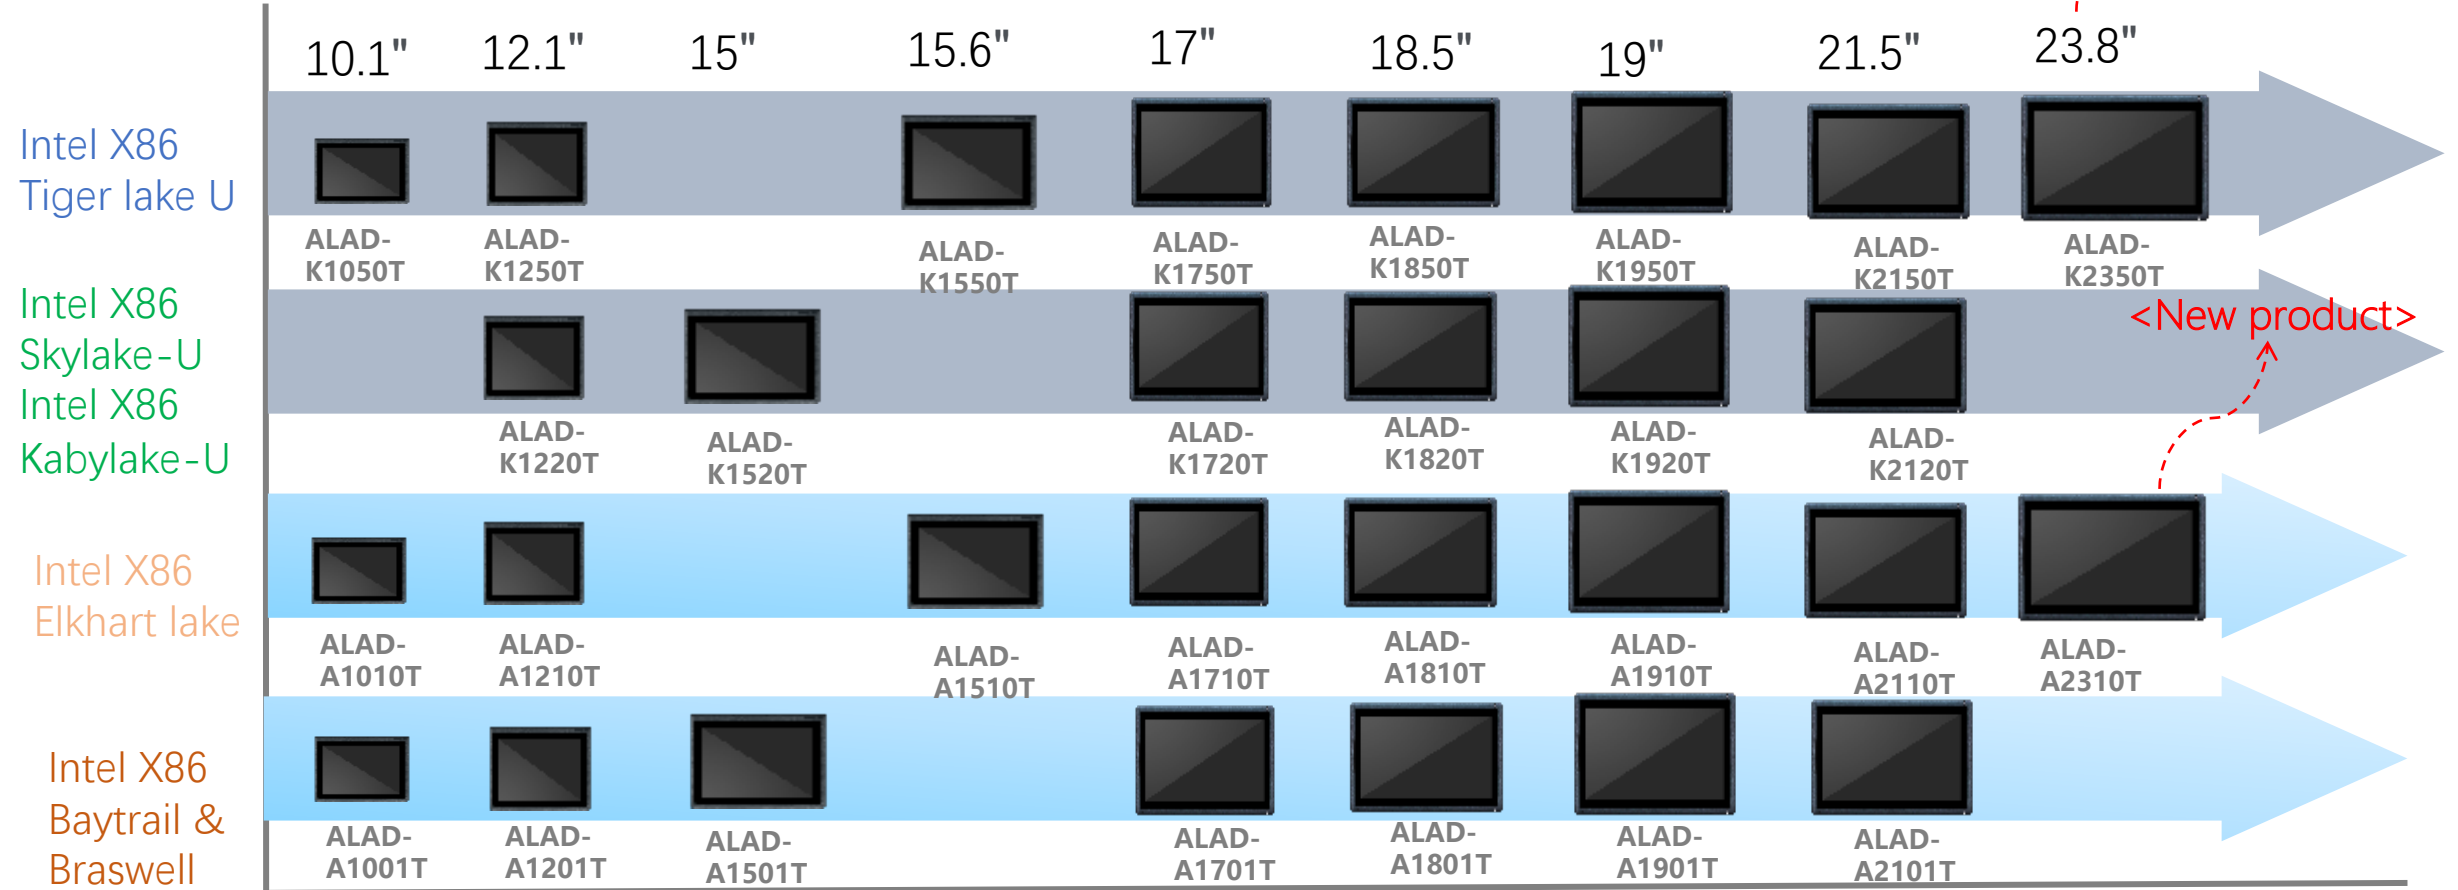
10.1" 12.1" 15" 15.6" 17" 18.5" 19" 21.5" 23.8"

Intel X86 Tiger lake U

ALAD-K1050T ALAD-K1250T ALAD-K1550T ALAD-K1750T ALAD-K1850T ALAD-K1950T ALAD-K2150T ALAD-K2350T

Intel X86 Skylake-U Intel X86 Kabylake-U

<New product>

ALAD-K1220T ALAD-K1520T ALAD-K1720T ALAD-K1820T ALAD-K1920T ALAD-K2120T

Intel X86 Elkhart lake

ALAD-A1010T ALAD-A1210T ALAD-A1510T ALAD-A1710T ALAD-A1810T ALAD-A1910T ALAD-A2110T ALAD-A2310T

Intel X86 Baytrail & Braswell

ALAD-A1001T ALAD-A1201T ALAD-A1501T ALAD-A1701T ALAD-A1801T ALAD-A1901T ALAD-A2101T